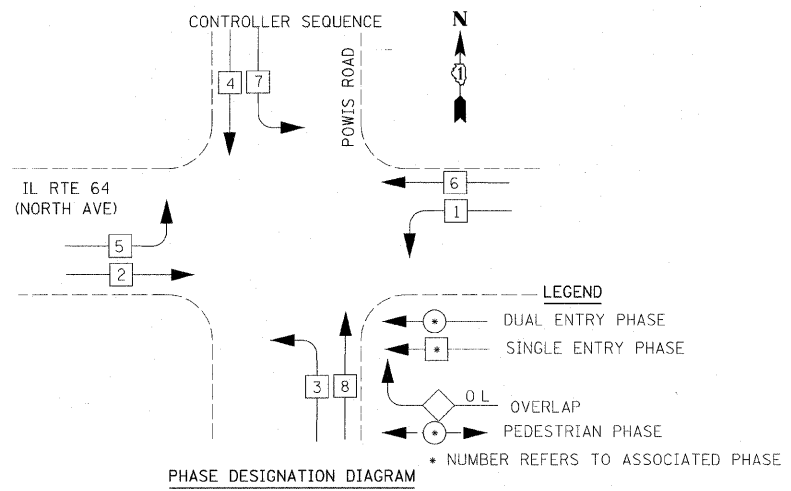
CONTROLLER SEQUENCE

N

1

4

7

POWIS ROAD

6

1

IL RTE 64
(NORTH AVE)

5

2

LEGEND

* DUAL ENTRY PHASE

* SINGLE ENTRY PHASE

3

8

O L OVERLAP

* PEDESTRIAN PHASE

* NUMBER REFERS TO ASSOCIATED PHASE

PHASE DESIGNATION DIAGRAM